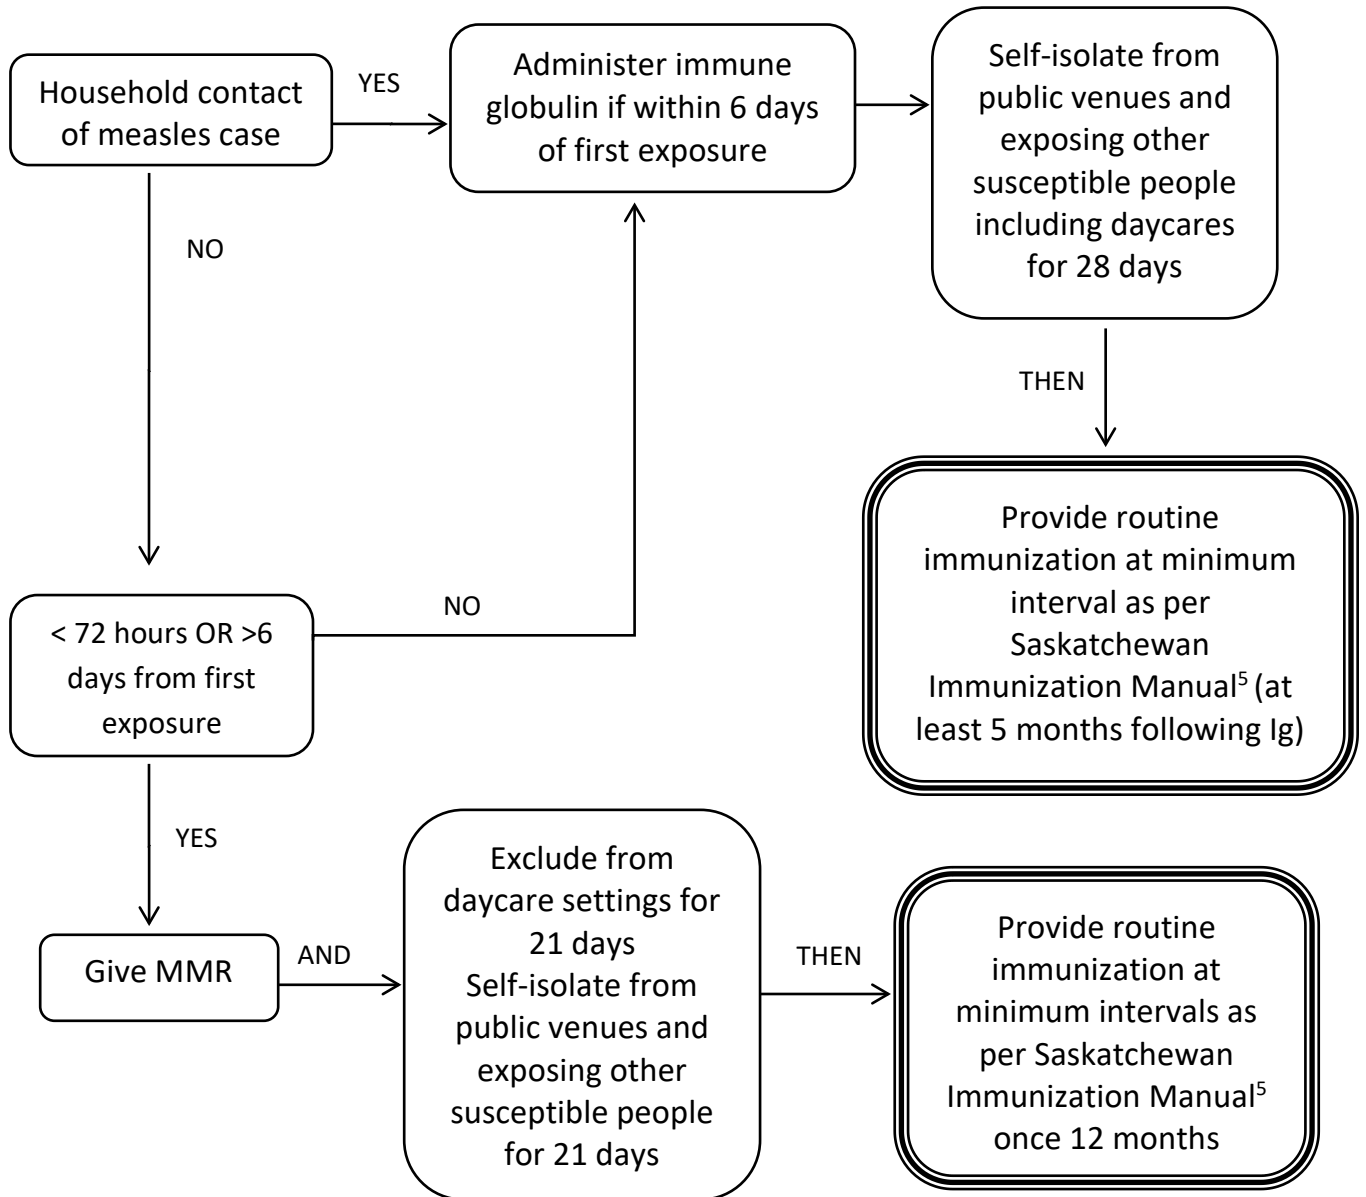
Household contact of measles case

YES

Administer immune globulin if within 6 days of first exposure

Self-isolate from public venues and exposing other susceptible people including daycares for 28 days

NO

THEN

Provide routine immunization at minimum interval as per Saskatchewan Immunization Manual$^5$ (at least 5 months following Ig)

< 72 hours OR >6 days from first exposure

NO

YES

Give MMR

AND

Exclude from daycare settings for 21 days
Self-isolate from public venues and exposing other susceptible people for 21 days

THEN

Provide routine immunization at minimum intervals as per Saskatchewan Immunization Manual$^5$ once 12 months